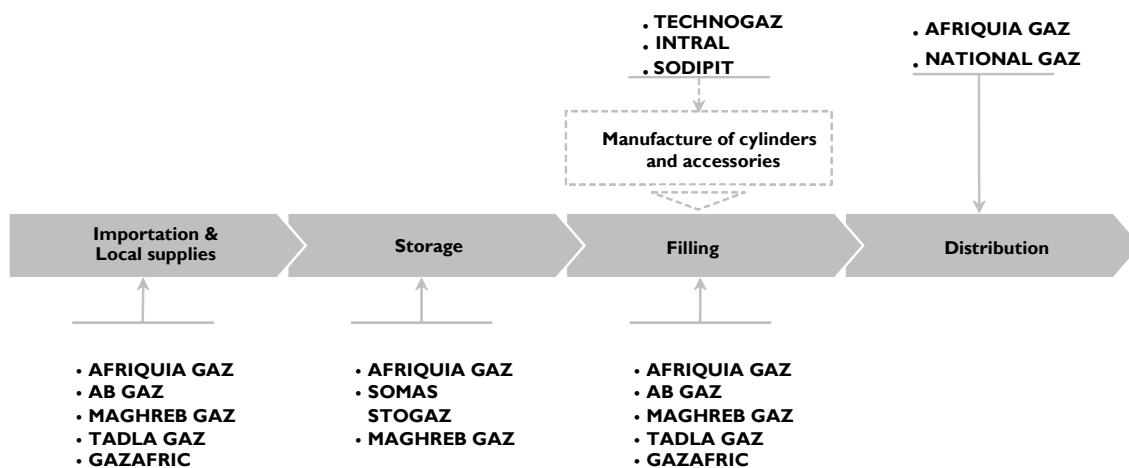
. TECHNOGAZ
. INTRAL
. SODIPIT

. AFRIQUIA GAZ
. NATIONAL GAZ

Manufacture of cylinders and accessories

Importation & Local supplies

Storage

Filling

Distribution

• AFRIQUIA GAZ
• AB GAZ
• MAGHREB GAZ
• TADLA GAZ
• GAZAFRIC

• AFRIQUIA GAZ
• SOMAS STOGAZ
• MAGHREB GAZ

• AFRIQUIA GAZ
• AB GAZ
• MAGHREB GAZ
• TADLA GAZ
• GAZAFRIC